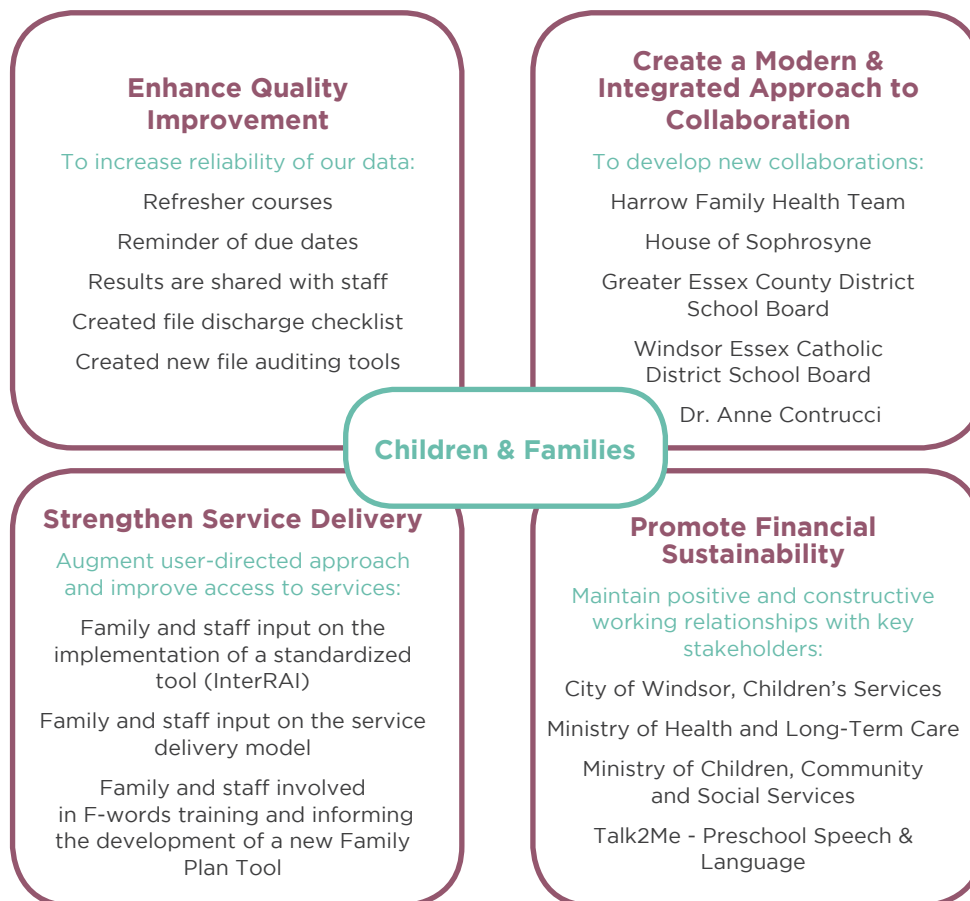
Enhance Quality Improvement

To increase reliability of our data:

Refresher courses

Reminder of due dates

Results are shared with staff

Created file discharge checklist

Created new file auditing tools

Create a Modern & Integrated Approach to Collaboration

To develop new collaborations:

Harrow Family Health Team

House of Sophrosyne

Greater Essex County District School Board

Windsor Essex Catholic District School Board

Dr. Anne Contrucci

Children & Families

Strengthen Service Delivery

Augment user-directed approach and improve access to services:

Family and staff input on the implementation of a standardized tool (InterRAI)

Family and staff input on the service delivery model

Family and staff involved in F-words training and informing the development of a new Family Plan Tool

Promote Financial Sustainability

Maintain positive and constructive working relationships with key stakeholders:

City of Windsor, Children's Services

Ministry of Health and Long-Term Care

Ministry of Children, Community and Social Services

Talk2Me - Preschool Speech & Language